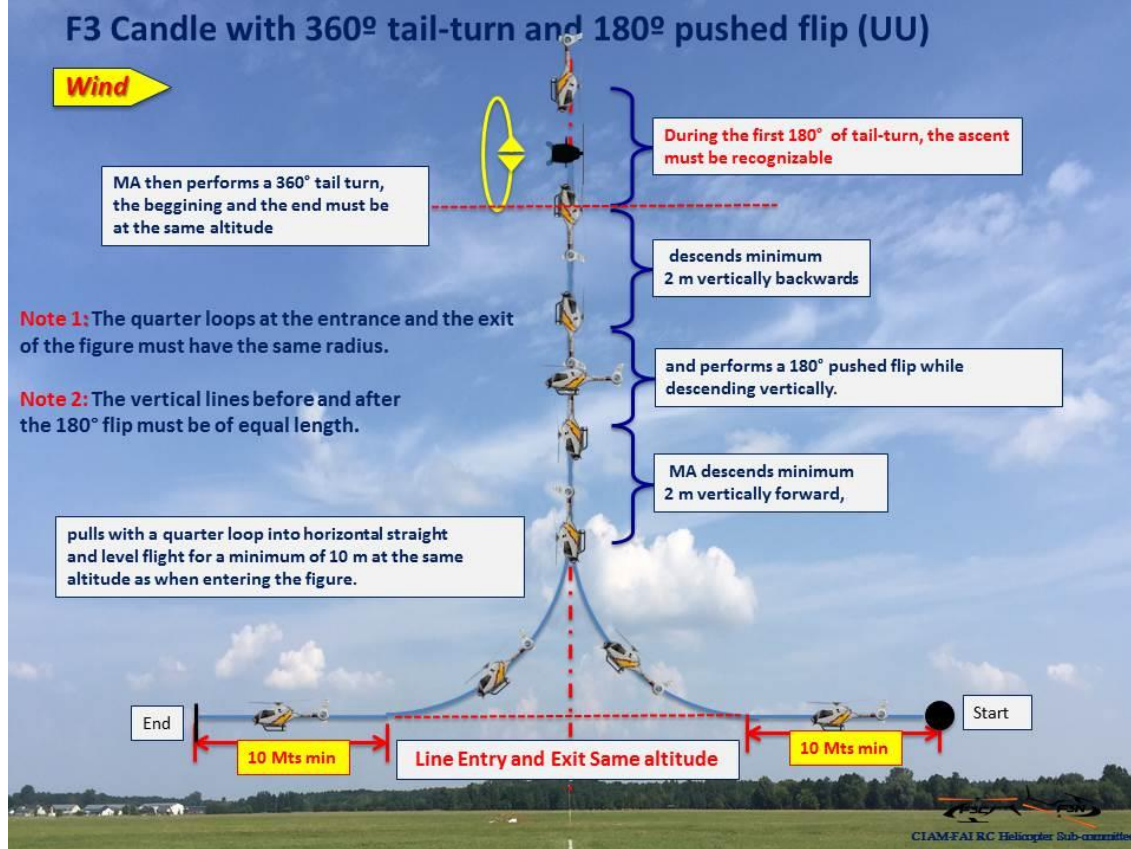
F3 Candle with 360º tail-turn and 180º pushed flip (UU)

Wind

During the first 180° of tail-turn, the ascent must be recognizable

MA then performs a 360° tail turn, the beggining and the end must be at the same altitude

descends minimum 2 m vertically backwards

Note 1: The quarter loops at the entrance and the exit of the figure must have the same radius.

and performs a 180° pushed flip while descending vertically.

Note 2: The vertical lines before and after the 180° flip must be of equal length.

MA descends minimum 2 m vertically forward,

pulls with a quarter loop into horizontal straight and level flight for a minimum of 10 m at the same altitude as when entering the figure.

End

Start

10 Mts min

Line Entry and Exit Same altitude

10 Mts min

CIAM-FAI RC Helicopter Sub-committee